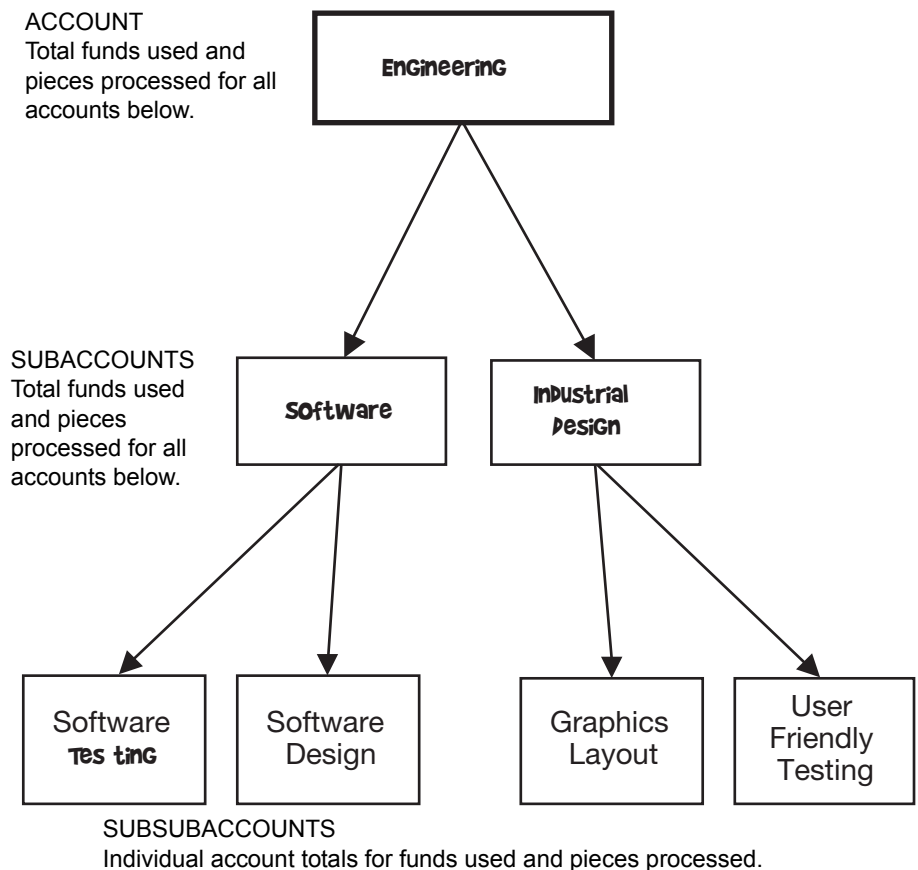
ACCOUNT
Total funds used and pieces processed for all accounts below.

EnGineerinG

SUBACCOUNTS
Total funds used and pieces processed for all accounts below.

SOftware

InDustrial Design

Software Tes tinG

Software Design

Graphics Layout

User Friendly Testing

SUBSUBACCOUNTS
Individual account totals for funds used and pieces processed.